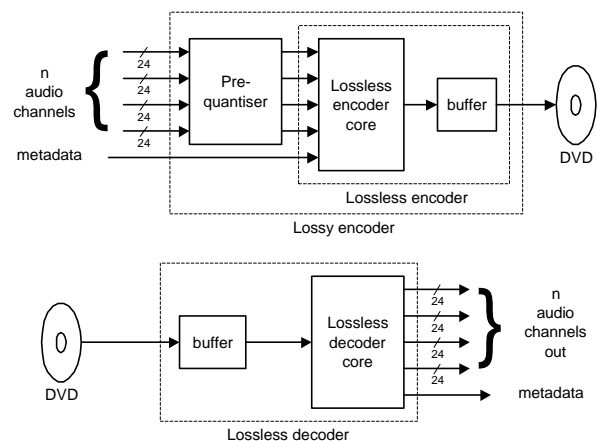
n audio channels

24
24
24
24

Pre-quantiser

Lossless encoder core

buffer

metadata

DVD

Lossless encoder

Lossy encoder

DVD

buffer

Lossless decoder core

24
24
24
24

n audio channels out

metadata

Lossless decoder